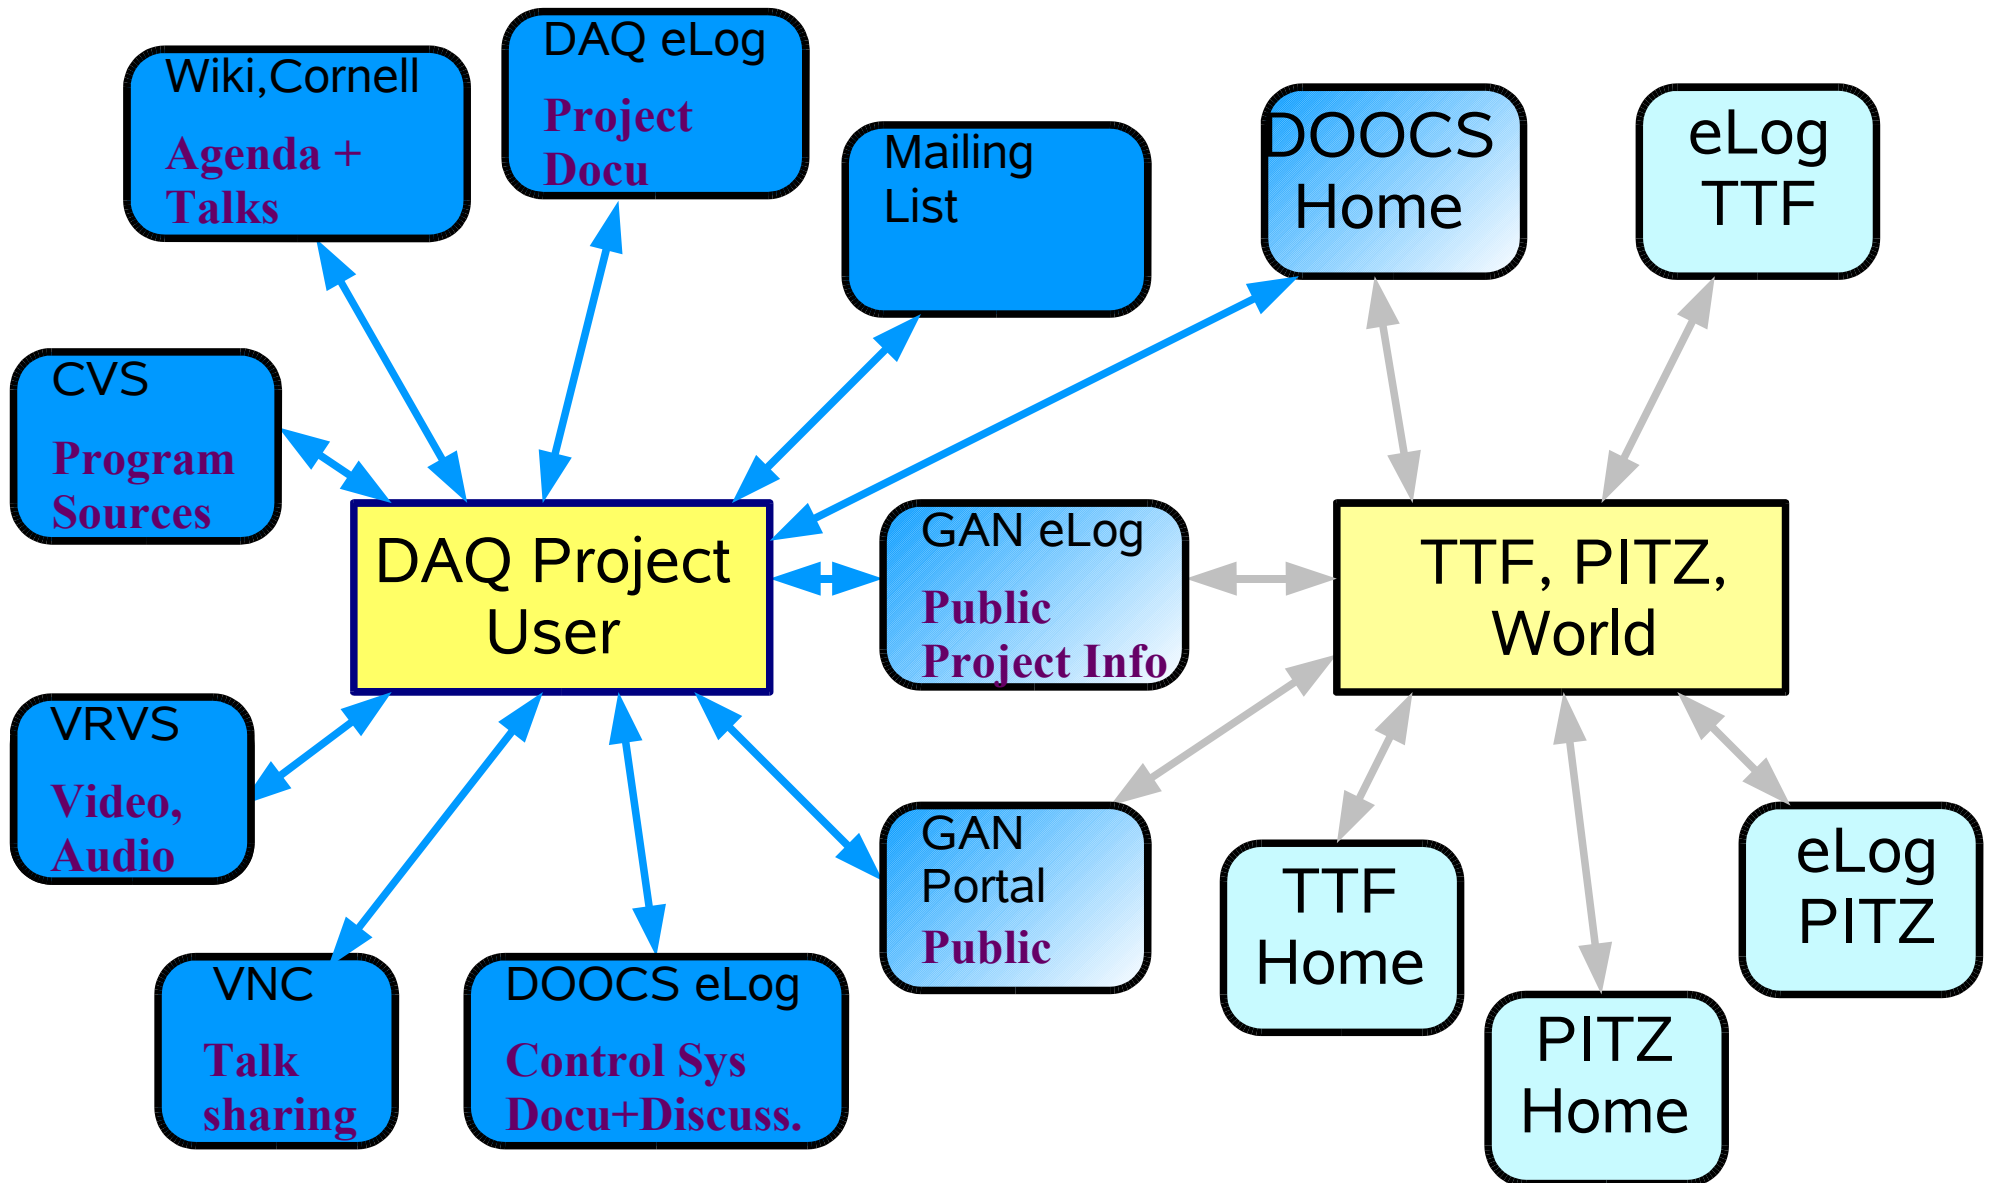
Wiki,Cornell
Agenda + Talks

DAQ eLog
Project Docu

Mailing List

DOOCS Home

eLog TTF

CVS
Program Sources

DAQ Project User

GAN eLog
Public Project Info

TTF, PITZ, World

VRVS
Video, Audio

GAN Portal
Public

TTF Home

eLog PITZ

VNC
Talk sharing

DOOCS eLog
Control Sys Docu+Discuss.

PITZ Home